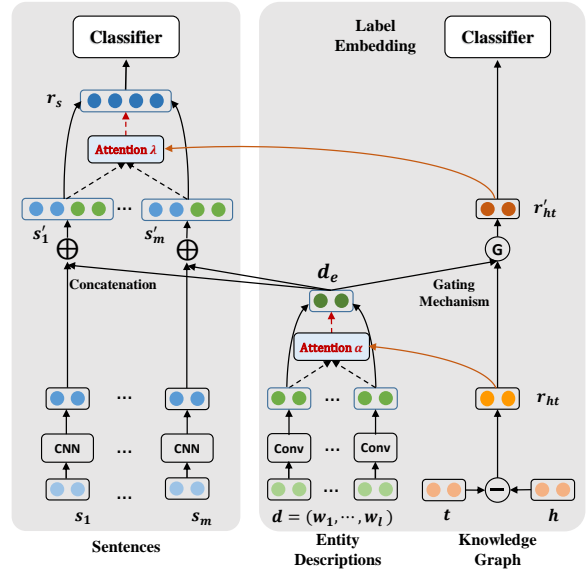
Classifier

$r_s$

Attention $\lambda$

$s'_1$ ... $s'_m$

$\oplus$ $\oplus$

Concatenation

... ...

CNN ... CNN

... 

$s_1$ $s_m$

Sentences

Label Embedding

Classifier

$r'_{ht}$

G

$d_e$

Gating Mechanism

Attention $\alpha$

...

Conv ... Conv

...

$d = (w_1, \cdots, w_l)$

Entity Descriptions

$r_{ht}$

$-$

$t$ $h$

Knowledge Graph